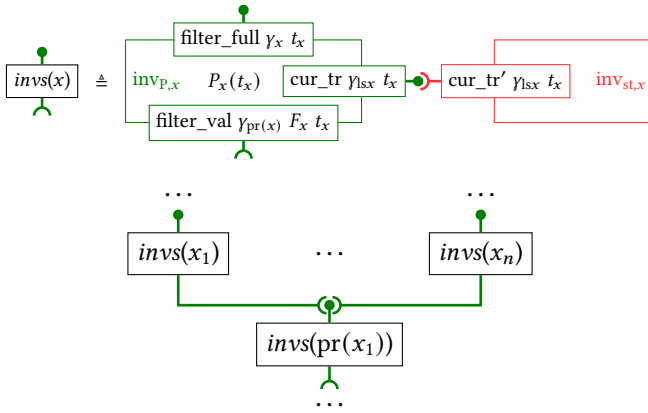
$invs(x)$ $\triangleq$ filter_full $\gamma_x$ $t_x$

$\text{inv}_{\text{P},x}$ $P_x(t_x)$ cur_tr $\gamma_{\text{ls}x}$ $t_x$ cur_tr′ $\gamma_{\text{ls}x}$ $t_x$ $\text{inv}_{\text{st},x}$

filter_val $\gamma_{\text{pr}(x)}$ $F_x$ $t_x$

…   …

$invs(x_1)$ … $invs(x_n)$

$invs(\text{pr}(x_1))$

…